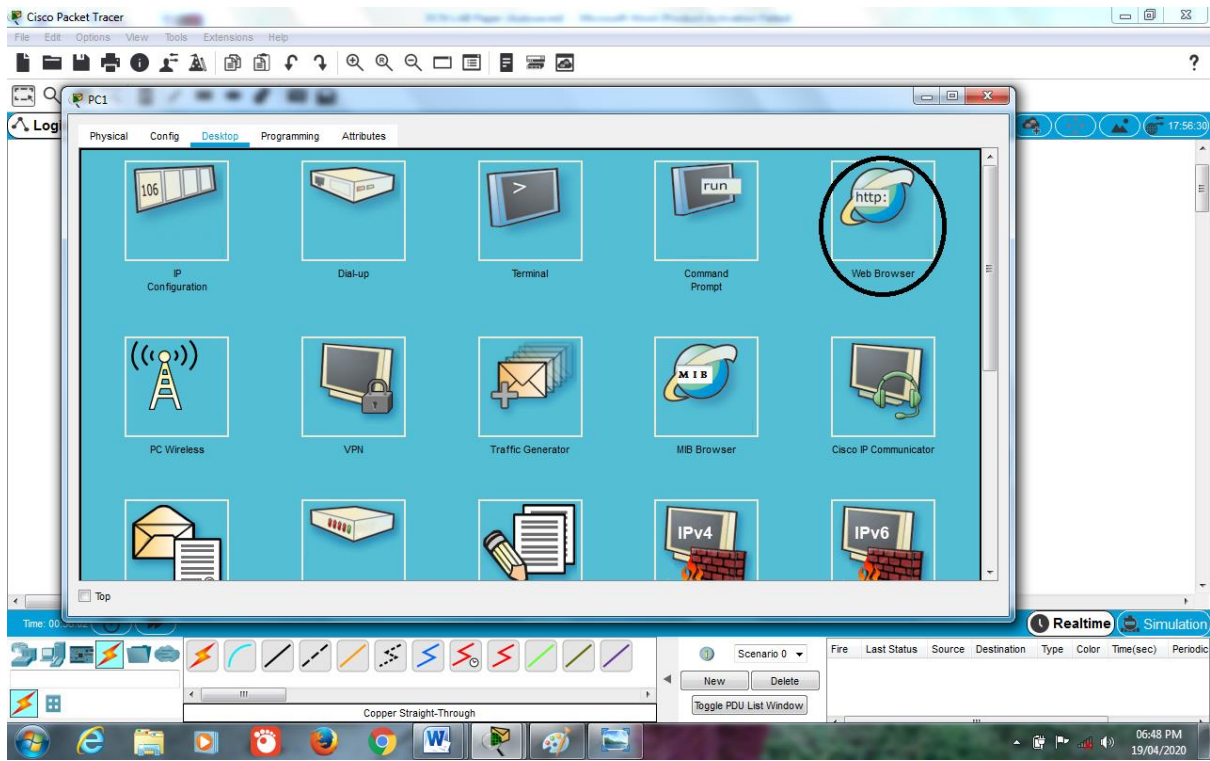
Cisco Packet Tracer

File Edit Options View Tools Extensions Help

?

PC1

Logi

Physical Config Desktop Programming Attributes

17:56:30

106

IP Configuration

Dial-up

Terminal

run

Command Prompt

http:

Web Browser

PC Wireless

VPN

Traffic Generator

MIB

MIB Browser

Cisco IP Communicator

IPv4

IPv6

Top

Time: 00:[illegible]

Realtime

Simulation

Scenario 0

New

Delete

Toggle PDU List Window

Fire | Last Status | Source | Destination | Type | Color | Time(sec) | Periodic

Copper Straight-Through

06:48 PM
19/04/2020